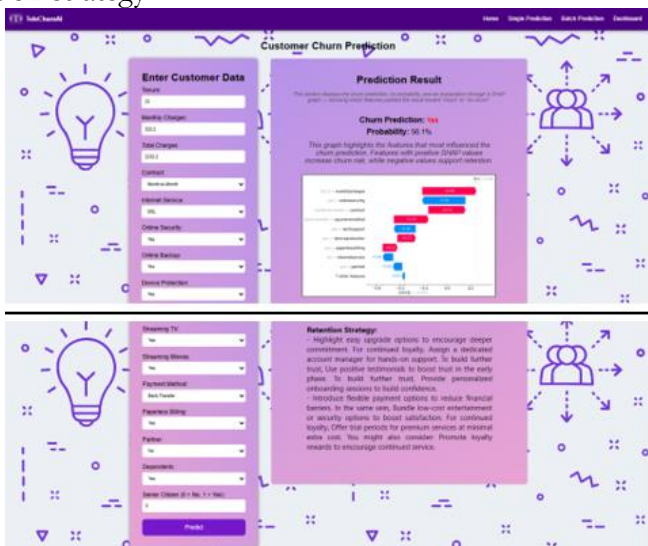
TeleChurnAI

Home Single Prediction Batch Prediction Dashboard

Customer Churn Prediction

Enter Customer Data

Tenure
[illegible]

Monthly Charges
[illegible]

Total Charges
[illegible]

Contract
Month-to-Month

Internet Service
DSL

Online Security
No

Online Backup
No

Device Protection
No

Prediction Result

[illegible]

Churn Prediction: Yes

Probability: 96.1%

This graph highlights the features that most influenced the churn prediction. Features with positive SHAP values increase churn risk, while negative values support retention.

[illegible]

Streaming TV
Yes

Streaming Movies
Yes

Payment Method
Bank Transfer

Paperless Billing
Yes

Partner
Yes

Dependents
Yes

Senior Citizen (0 = No, 1 = Yes)
0

Predict

Retention Strategy:
- Highlight easy upgrade options to encourage deeper commitment. For continued loyalty, Assign a dedicated account manager for hands-on support. To build further trust, Use positive testimonials to boost trust in the early phase. To build further trust, Provide personalized onboarding sessions to build confidence.
- Introduce flexible payment options to reduce financial barriers. In the same vein, Bundle low-cost entertainment or security options to boost satisfaction. For continued loyalty, Offer trial periods for premium services at minimal extra cost. You might also consider Promote loyalty rewards to encourage continued service.